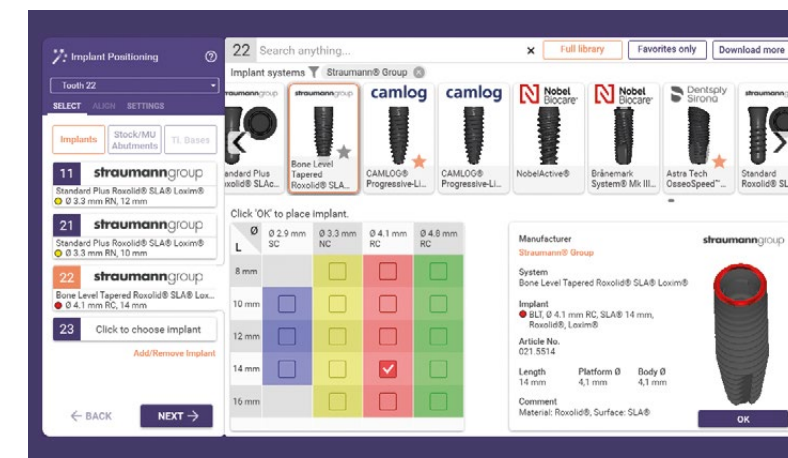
Implant Positioning

Tooth 22

SELECT ALIGN SETTINGS

Implants Stock/MU Abutments Ti. Bases

11 straumanngroup
Standard Plus Roxolid® SLA® Loxim®
Ø 3.3 mm RN, 12 mm

21 straumanngroup
Standard Plus Roxolid® SLA® Loxim®
Ø 3.3 mm RN, 10 mm

22 straumanngroup
Bone Level Tapered Roxolid® SLA® Lox...
Ø 4.1 mm RC, 14 mm

23 Click to choose implant

Add/Remove Implant

← BACK NEXT →

22 Search anything... × Full library Favorites only Download more

Implant systems Straumann® Group

straumanngroup camlog camlog Nobel Biocare Nobel Biocare Dentsply Sirona straumanngroup

tandard Plus Roxolid® SLAc... | Bone Level Tapered Roxolid® SLA... | CAMLOG® Progressive-Li... | CAMLOG® Progressive-Li... | NobelActive® | Brånemark System® Mk III... | Astra Tech OsseoSpeed™... | Standard Roxolid® SL

Click 'OK' to place implant.

| L \ Ø | Ø 2.9 mm SC | Ø 3.3 mm NC | Ø 4.1 mm RC | Ø 4.8 mm RC |
|---|---|---|---|---|
| 8 mm | | | | |
| 10 mm | | | | |
| 12 mm | | | | |
| 14 mm | | | ✓ | |
| 16 mm | | | | |

Manufacturer
Straumann® Group

straumanngroup

System
Bone Level Tapered Roxolid® SLA® Loxim®

Implant
BLT, Ø 4.1 mm RC, SLA® 14 mm, Roxolid®, Loxim®

Article No.
021.5514

Length
14 mm

Platform Ø
4,1 mm

Body Ø
4,1 mm

Comment
Material: Roxolid®, Surface: SLA®

OK